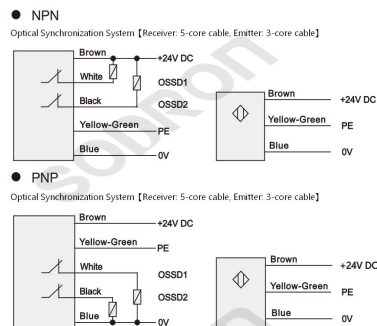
● NPN

Optical Synchronization System【Receiver: 5-core cable, Emitter: 3-core cable】

Brown
+24V DC
White
OSSD1
Black
OSSD2
Yellow-Green
PE
Blue
0V

Brown
+24V DC
Yellow-Green
PE
Blue
0V

● PNP

Optical Synchronization System【Receiver: 5-core cable, Emitter: 3-core cable】

Brown
+24V DC
Yellow-Green
PE
White
OSSD1
Black
OSSD2
Blue
0V

Brown
+24V DC
Yellow-Green
PE
Blue
0V

SOURON